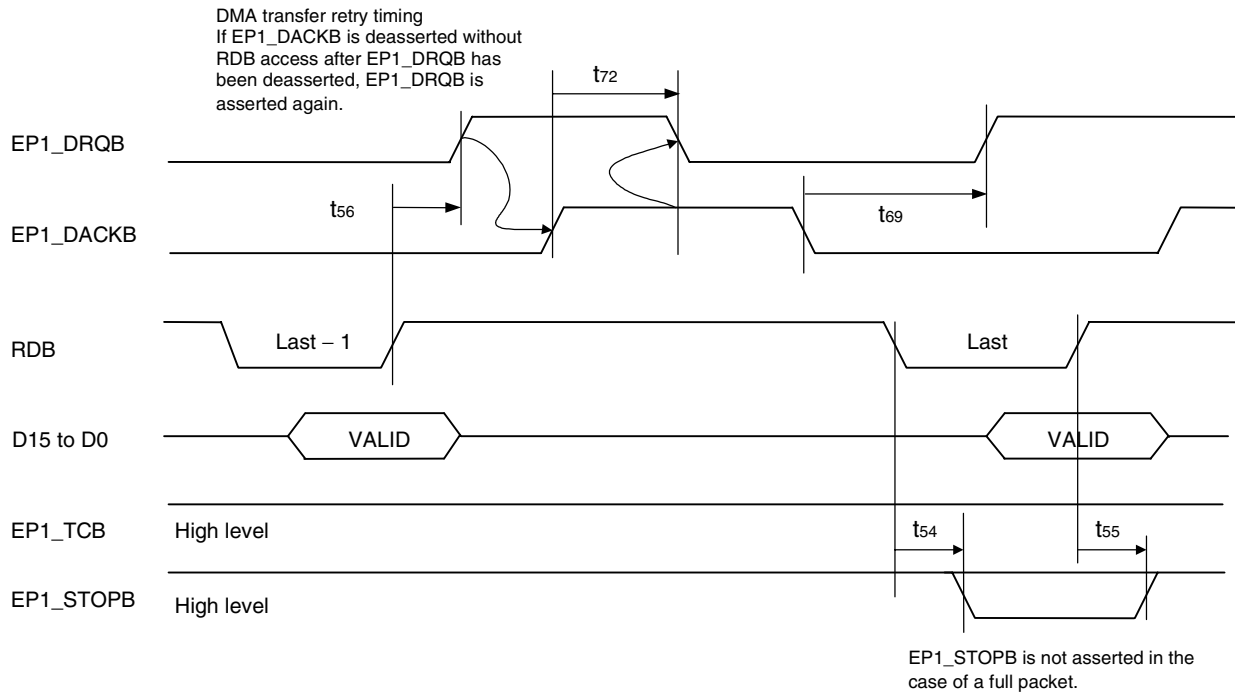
DMA transfer retry timing
If EP1_DACKB is deasserted without RDB access after EP1_DRQB has been deasserted, EP1_DRQB is asserted again.

$t_{72}$

EP1_DRQB

$t_{56}$

$t_{69}$

EP1_DACKB

RDB

Last – 1

Last

D15 to D0

VALID

VALID

EP1_TCB

High level

$t_{54}$

$t_{55}$

EP1_STOPB

High level

EP1_STOPB is not asserted in the case of a full packet.